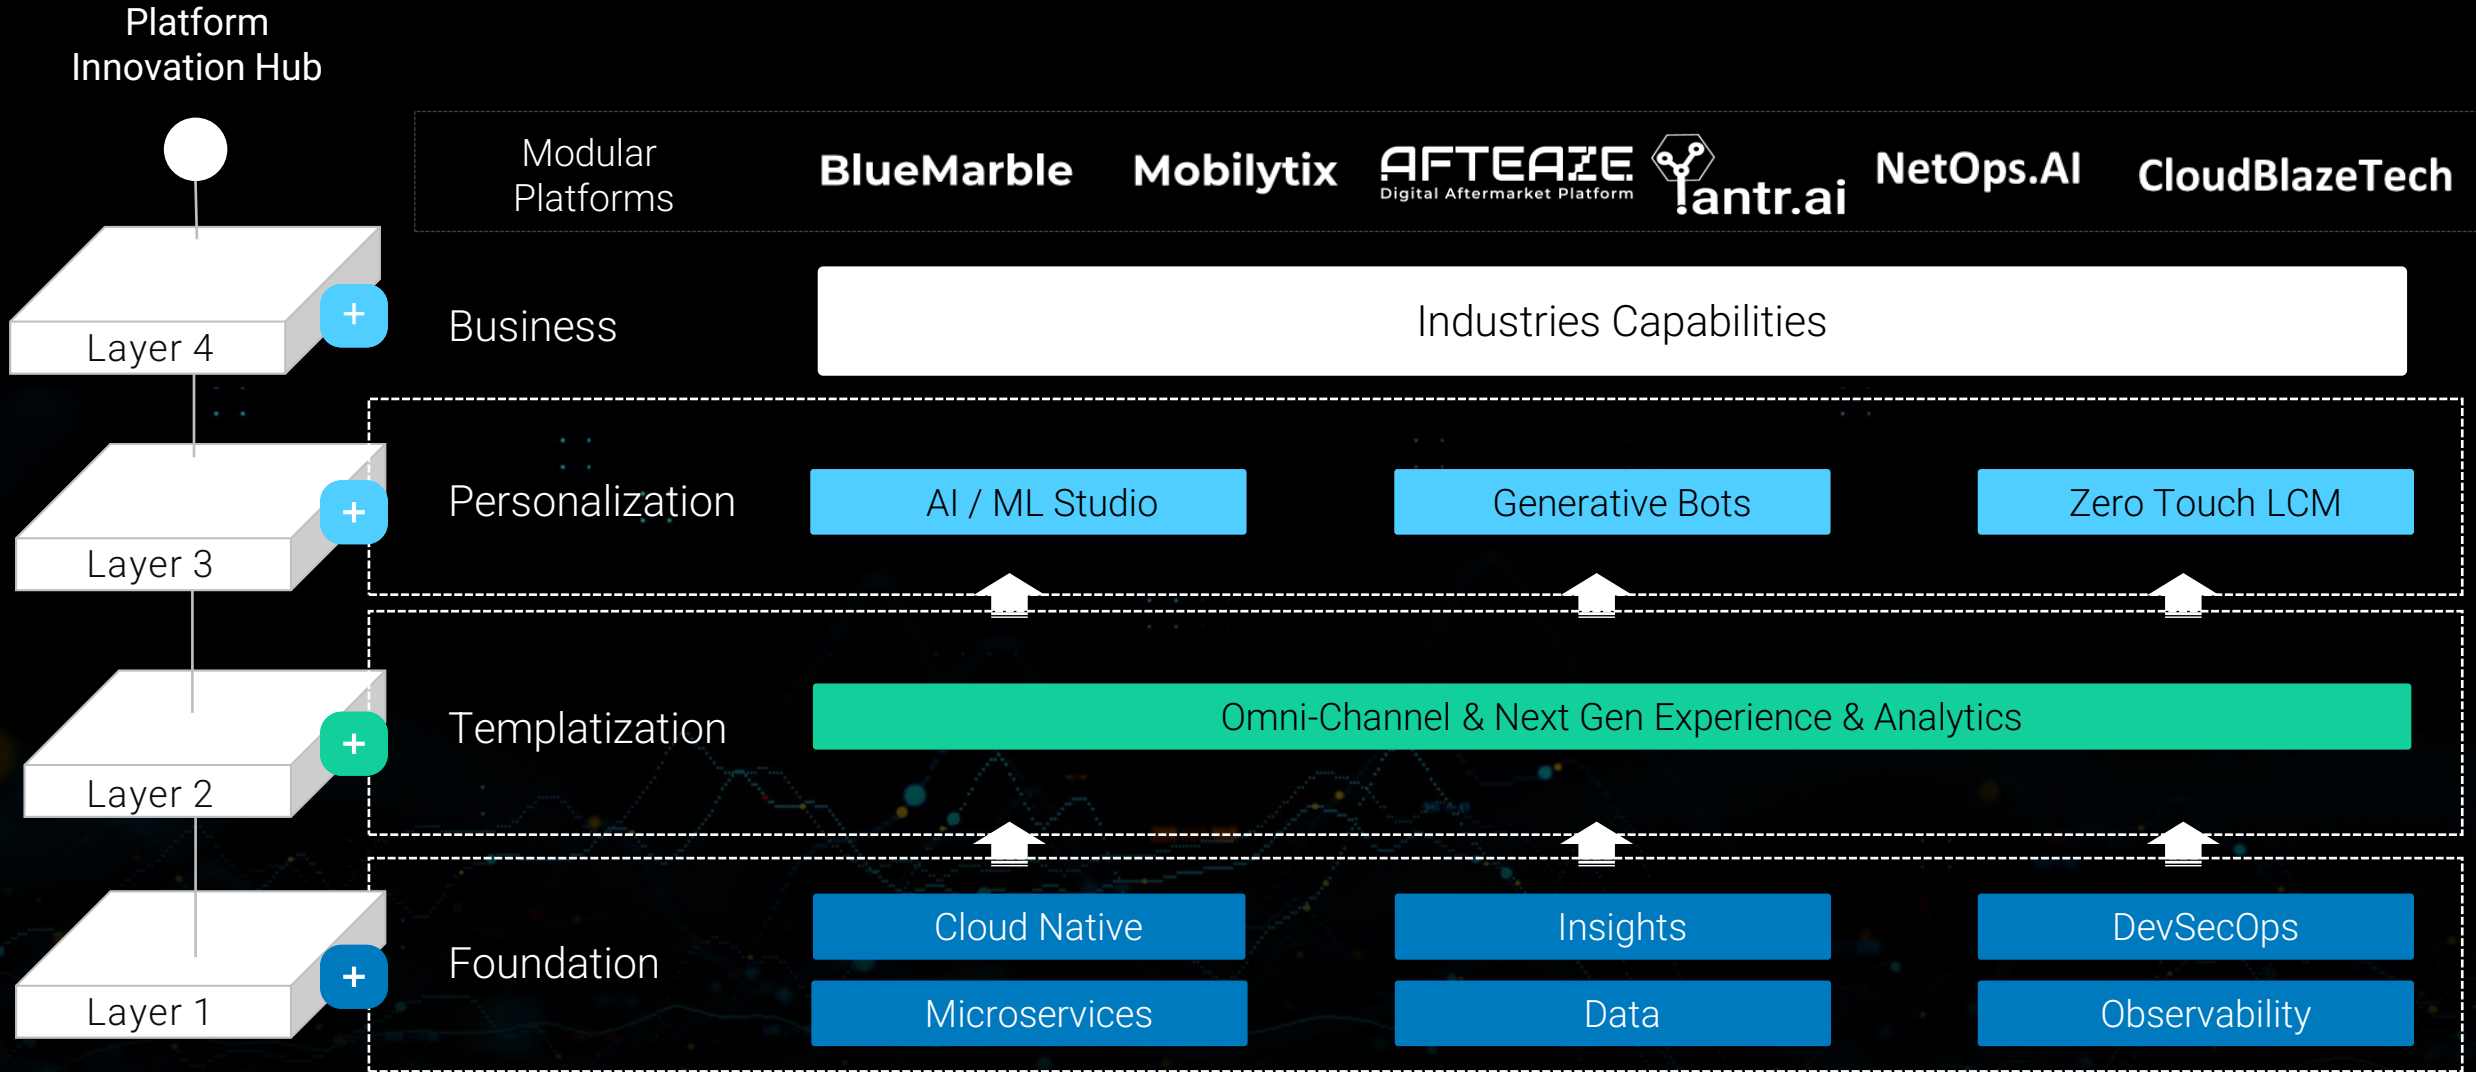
Platform Innovation Hub

Modular Platforms

BlueMarble

Mobilytix

AFTEAZE
Digital Aftermarket Platform

Yantr.ai

NetOps.AI

CloudBlazeTech

Layer 4
+
Business
Industries Capabilities

Layer 3
+
Personalization
AI / ML Studio
Generative Bots
Zero Touch LCM

Layer 2
+
Templatization
Omni-Channel & Next Gen Experience & Analytics

Layer 1
+
Foundation
Cloud Native
Insights
DevSecOps
Microservices
Data
Observability